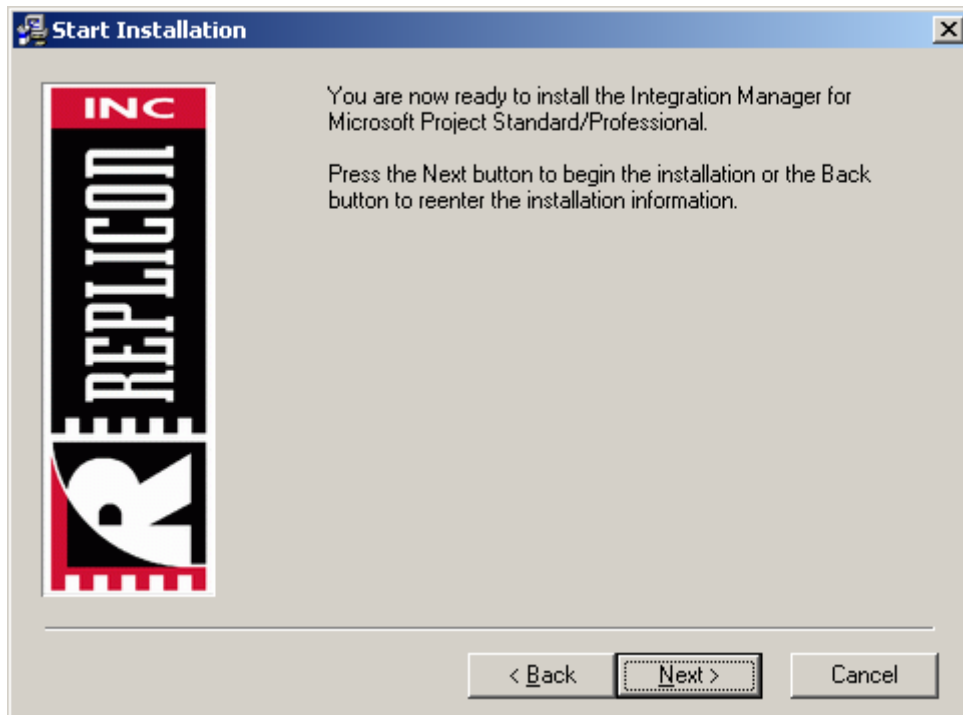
Start Installation

INC
REPLICON

You are now ready to install the Integration Manager for Microsoft Project Standard/Professional.

Press the Next button to begin the installation or the Back button to reenter the installation information.

< Back
Next >
Cancel